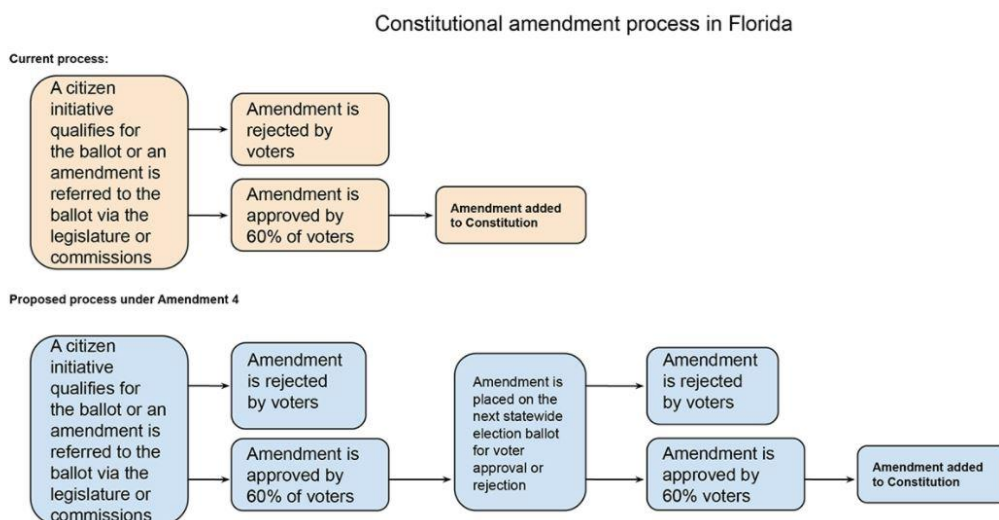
Constitutional amendment process in Florida

Current process:

A citizen initiative qualifies for the ballot or an amendment is referred to the ballot via the legislature or commissions

Amendment is rejected by voters

Amendment is approved by 60% of voters

Amendment added to Constitution

Proposed process under Amendment 4

A citizen initiative qualifies for the ballot or an amendment is referred to the ballot via the legislature or commissions

Amendment is rejected by voters

Amendment is approved by 60% of voters

Amendment is placed on the next statewide election ballot for voter approval or rejection

Amendment is rejected by voters

Amendment is approved by 60% voters

Amendment added to Constitution